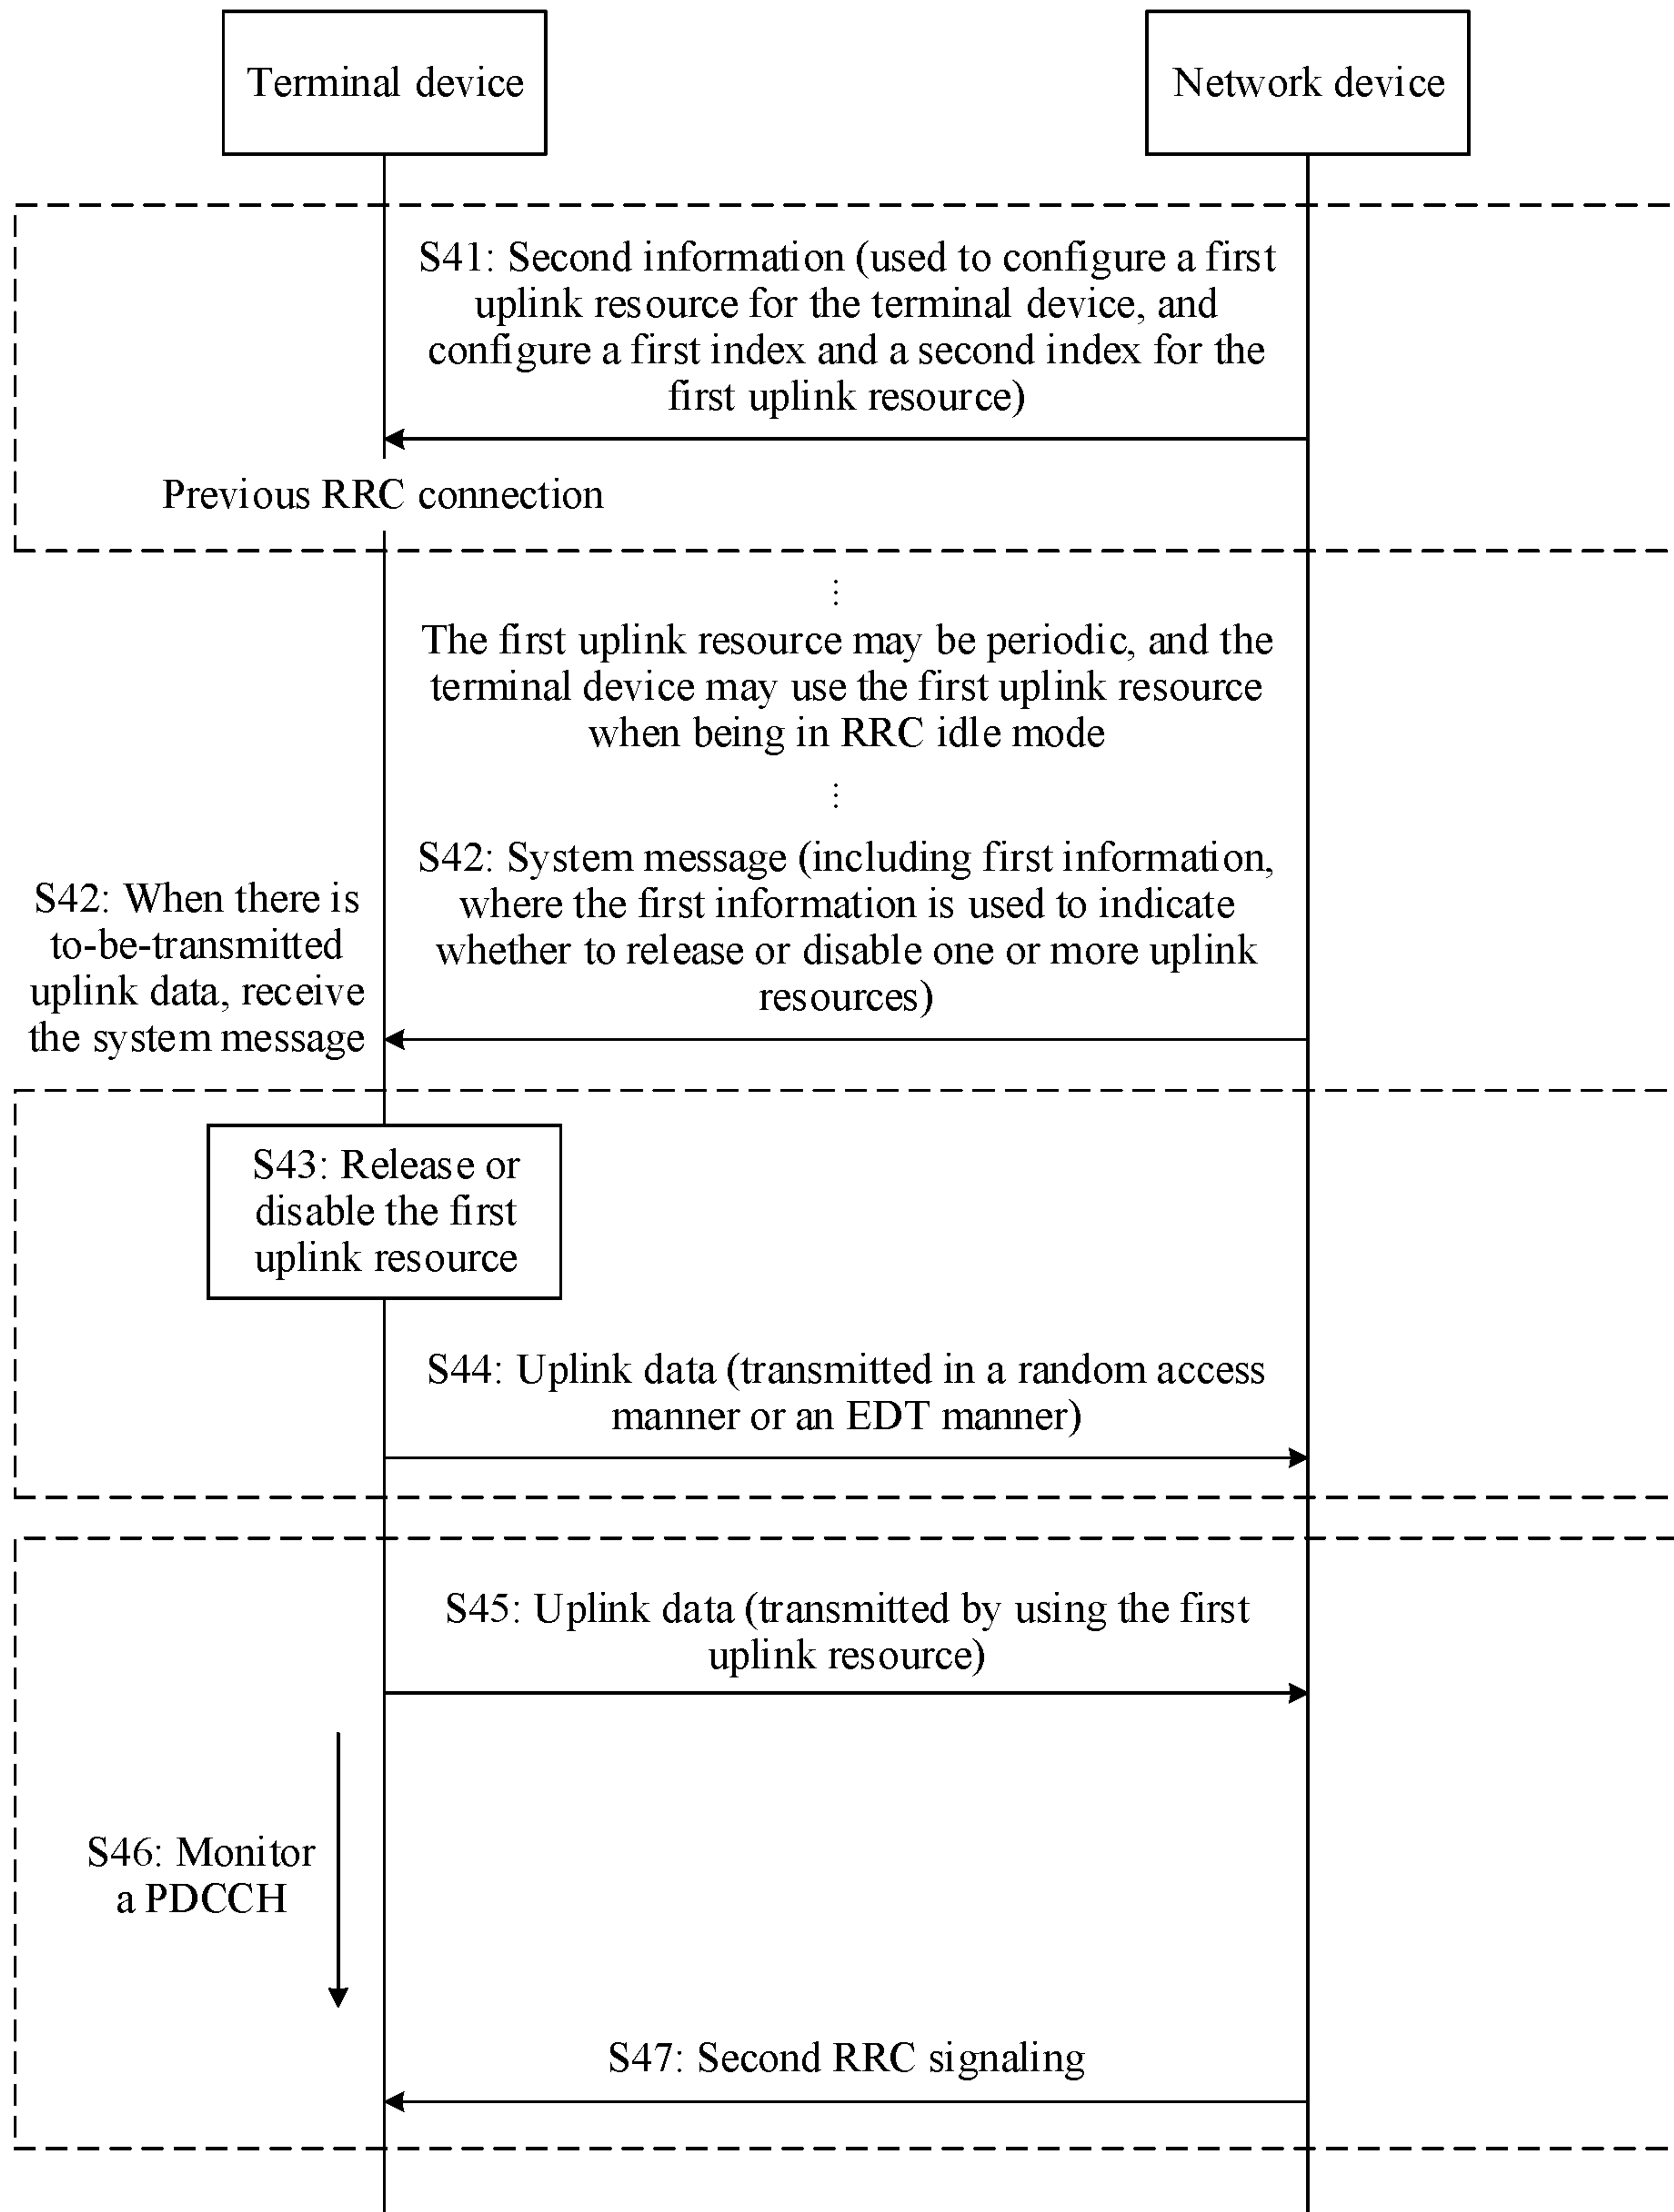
Terminal device

Network device

S41: Second information (used to configure a first uplink resource for the terminal device, and configure a first index and a second index for the first uplink resource)

Previous RRC connection

⋮

The first uplink resource may be periodic, and the terminal device may use the first uplink resource when being in RRC idle mode

⋮

S42: When there is to-be-transmitted uplink data, receive the system message

S42: System message (including first information, where the first information is used to indicate whether to release or disable one or more uplink resources)

S43: Release or disable the first uplink resource

S44: Uplink data (transmitted in a random access manner or an EDT manner)

S45: Uplink data (transmitted by using the first uplink resource)

S46: Monitor a PDCCH

S47: Second RRC signaling